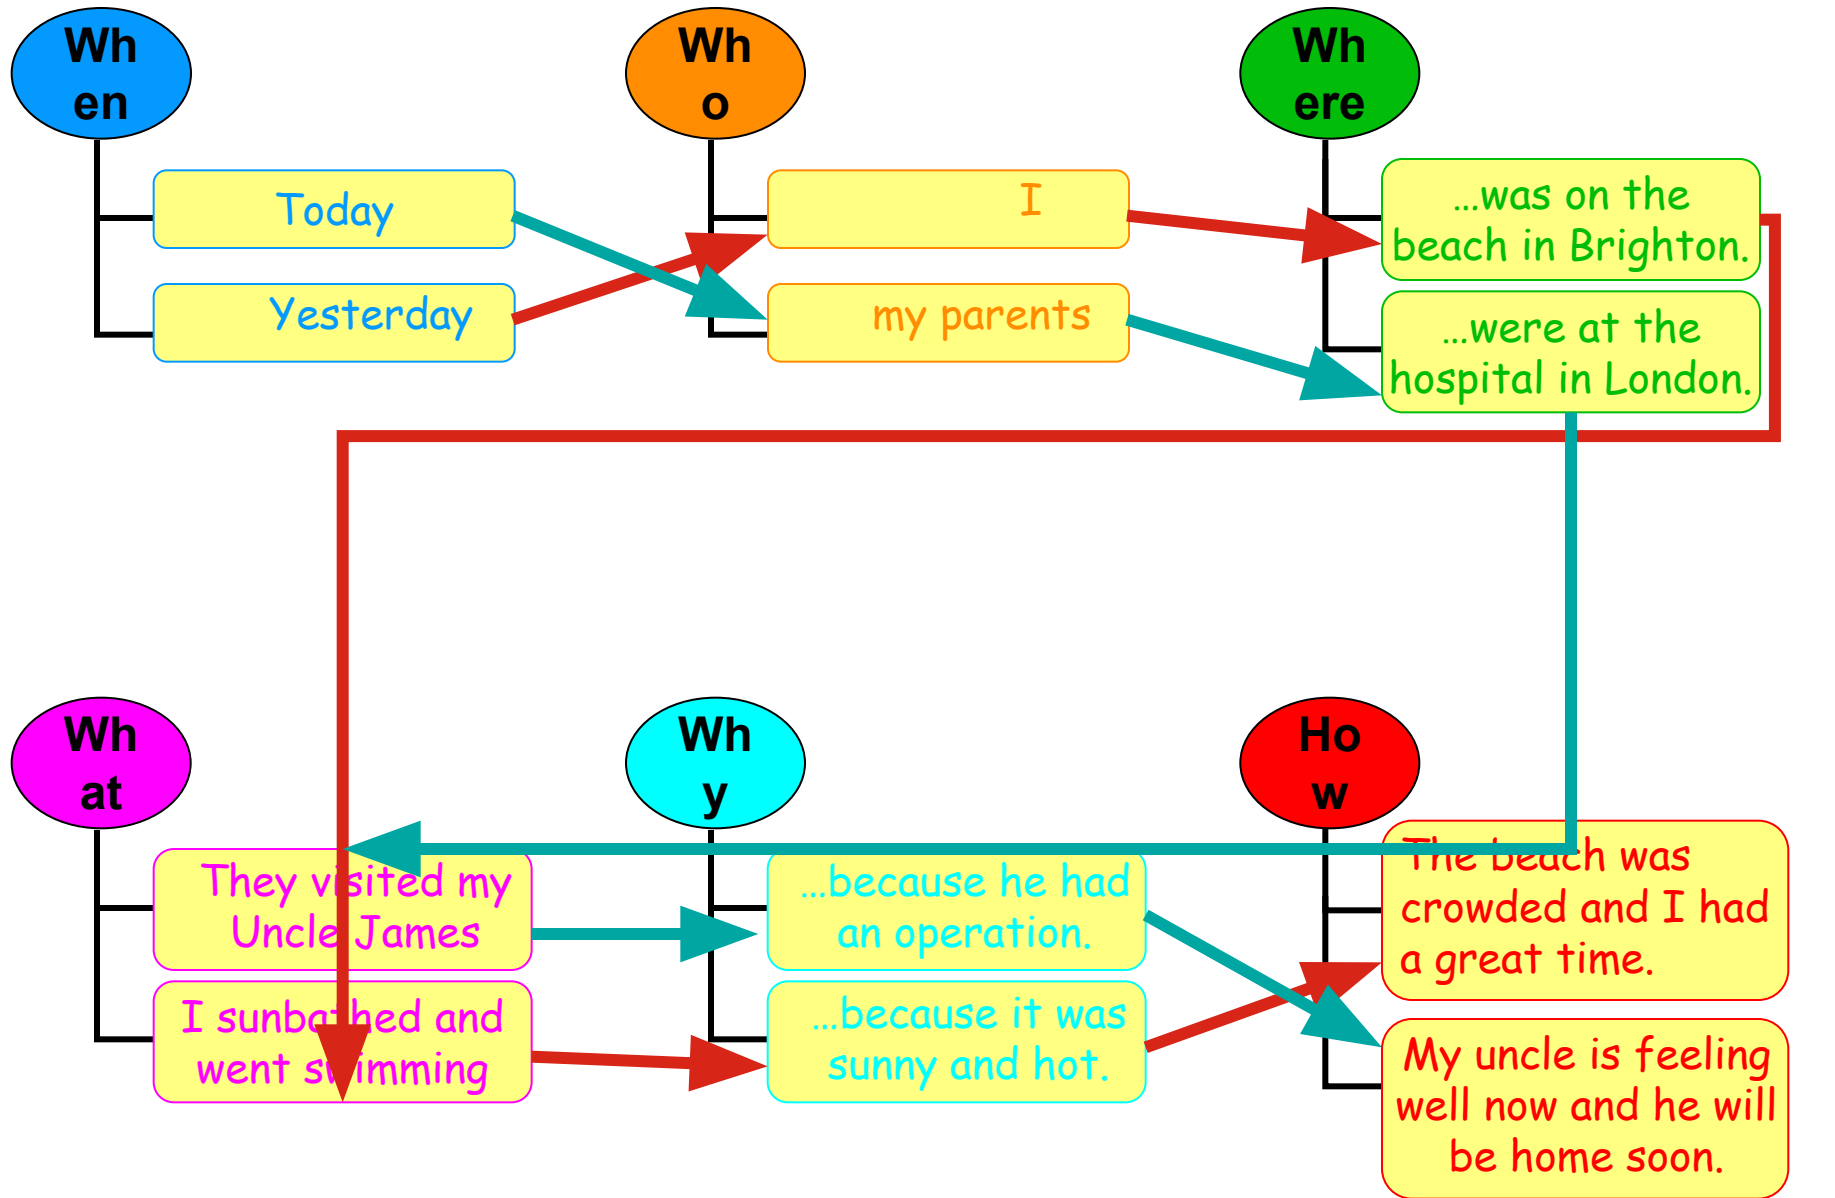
When

Today

Yesterday

Who

I

my parents

Where

...was on the beach in Brighton.

...were at the hospital in London.

What

They visited my Uncle James

I sunbathed and went swimming

Why

...because he had an operation.

...because it was sunny and hot.

How

The beach was crowded and I had a great time.

My uncle is feeling well now and he will be home soon.